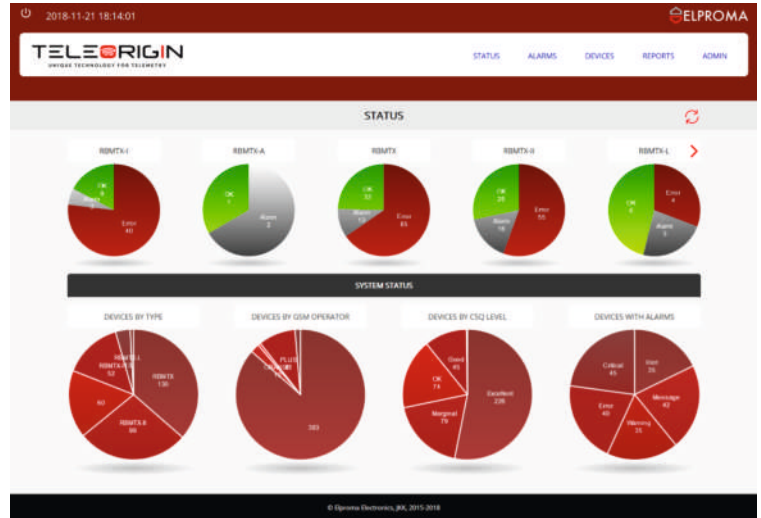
2018-11-21 18:14:01

ELPROMA

TELEORIGIN
UNIQUE TECHNOLOGY FOR TELEMETRY

STATUS ALARMS DEVICES REPORTS ADMIN

STATUS

RBMTX-I
OK 9
Alarm 5
Error 40

RBMTX-A
OK 1
Alarm 2

RBMTX
OK 33
Alarm 13
Error 85

RBMTX-II
OK 25
Alarm 16
Error 55

RBMTX-L
OK 6
Error 4
Alarm 3

SYSTEM STATUS

DEVICES BY TYPE
RBMTX-L
RBMTX-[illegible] 52
RBMTX 130
60
RBMTX-II 96

DEVICES BY GSM OPERATOR
PLUS
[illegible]
383

DEVICES BY CSQ LEVEL
Good 45
OK 73
Marginal 79
Excellent 239

DEVICES WITH ALARMS
Critical 45
Alert 35
Message 42
Error 48
Warning 35

© Elproma Electronics, JKK, 2015-2018